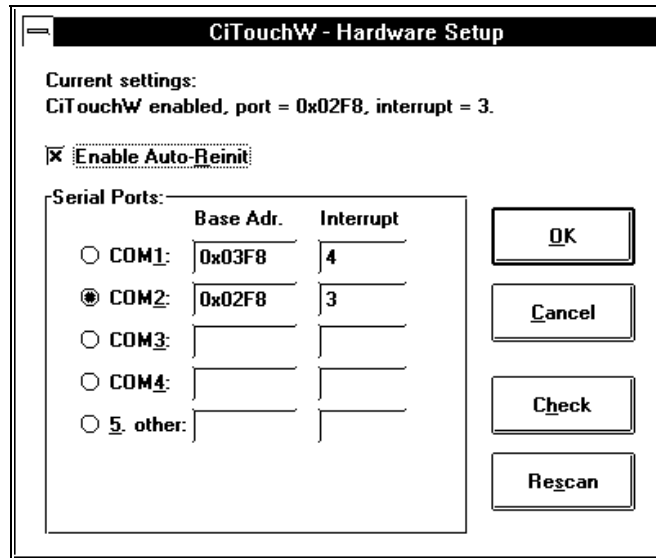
CiTouchW - Hardware Setup

Current settings:
CiTouchW enabled, port = 0x02F8, interrupt = 3.

☒ Enable Auto-Reinit

Serial Ports:

| | Base Adr. | Interrupt |
|---|---|---|
| ○ COM1: | 0x03F8 | 4 |
| ◉ COM2: | 0x02F8 | 3 |
| ○ COM3: | | |
| ○ COM4: | | |
| ○ 5. other: | | |

OK

Cancel

Check

Rescan